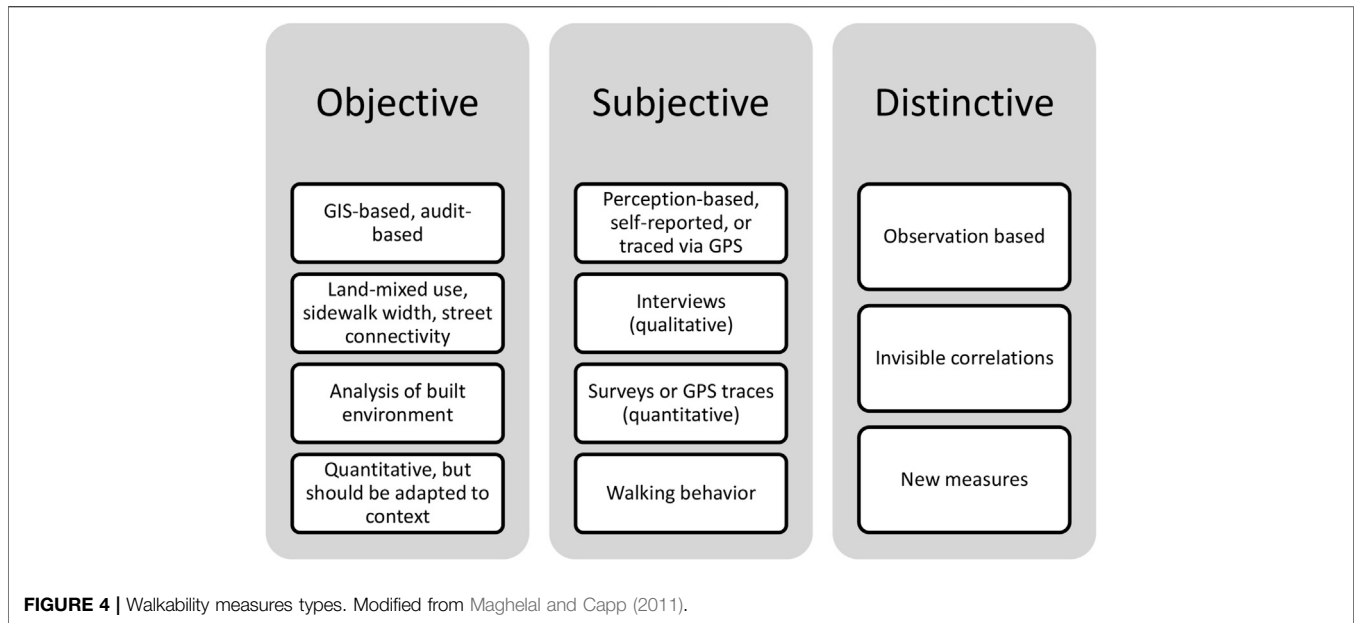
Objective

GIS-based, audit-based

Land-mixed use, sidewalk width, street connectivity

Analysis of built environment

Quantitative, but should be adapted to context

Subjective

Perception-based, self-reported, or traced via GPS

Interviews (qualitative)

Surveys or GPS traces (quantitative)

Walking behavior

Distinctive

Observation based

Invisible correlations

New measures

FIGURE 4 | Walkability measures types. Modified from Maghelal and Capp (2011).